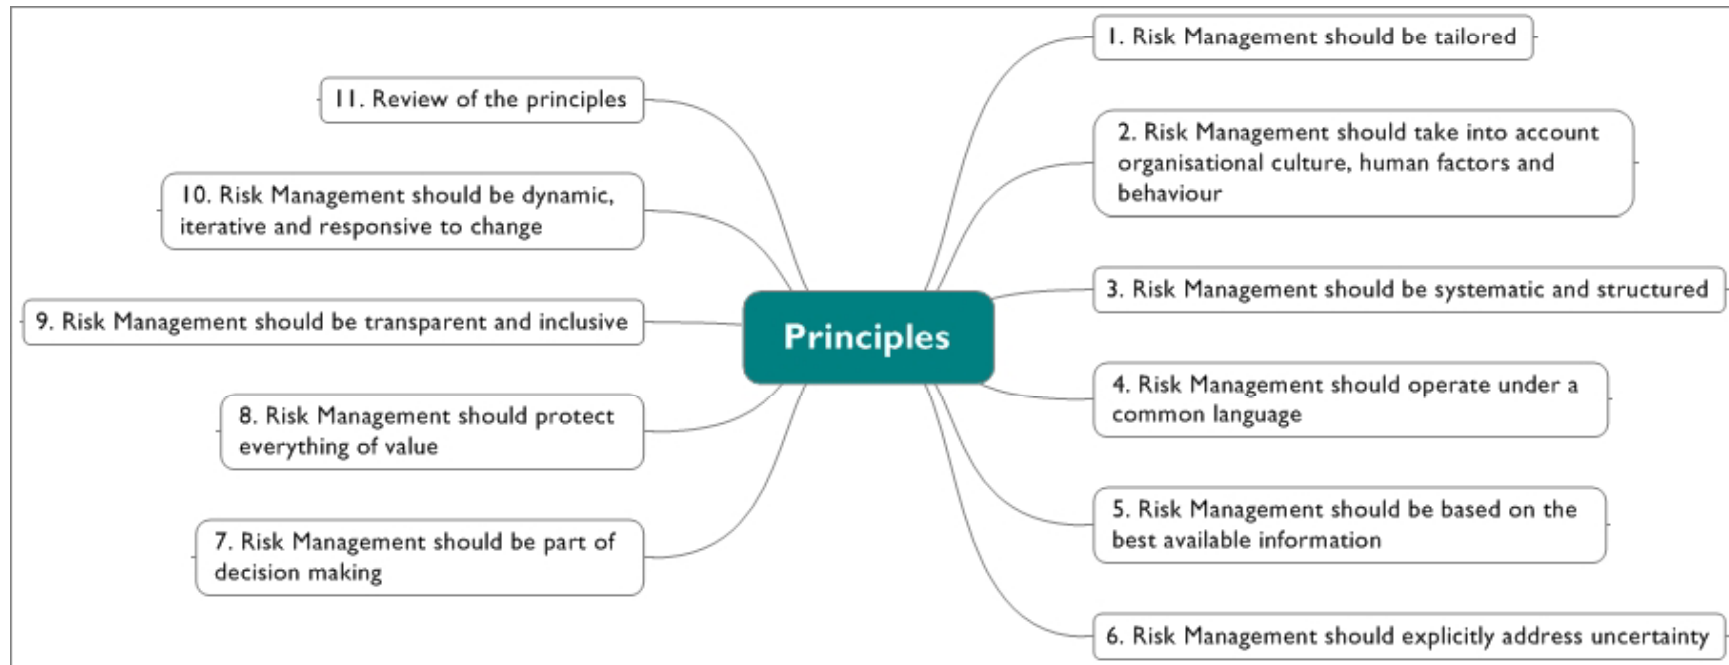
Principles

1. Risk Management should be tailored

2. Risk Management should take into account organisational culture, human factors and behaviour

3. Risk Management should be systematic and structured

4. Risk Management should operate under a common language

5. Risk Management should be based on the best available information

6. Risk Management should explicitly address uncertainty

7. Risk Management should be part of decision making

8. Risk Management should protect everything of value

9. Risk Management should be transparent and inclusive

10. Risk Management should be dynamic, iterative and responsive to change

11. Review of the principles